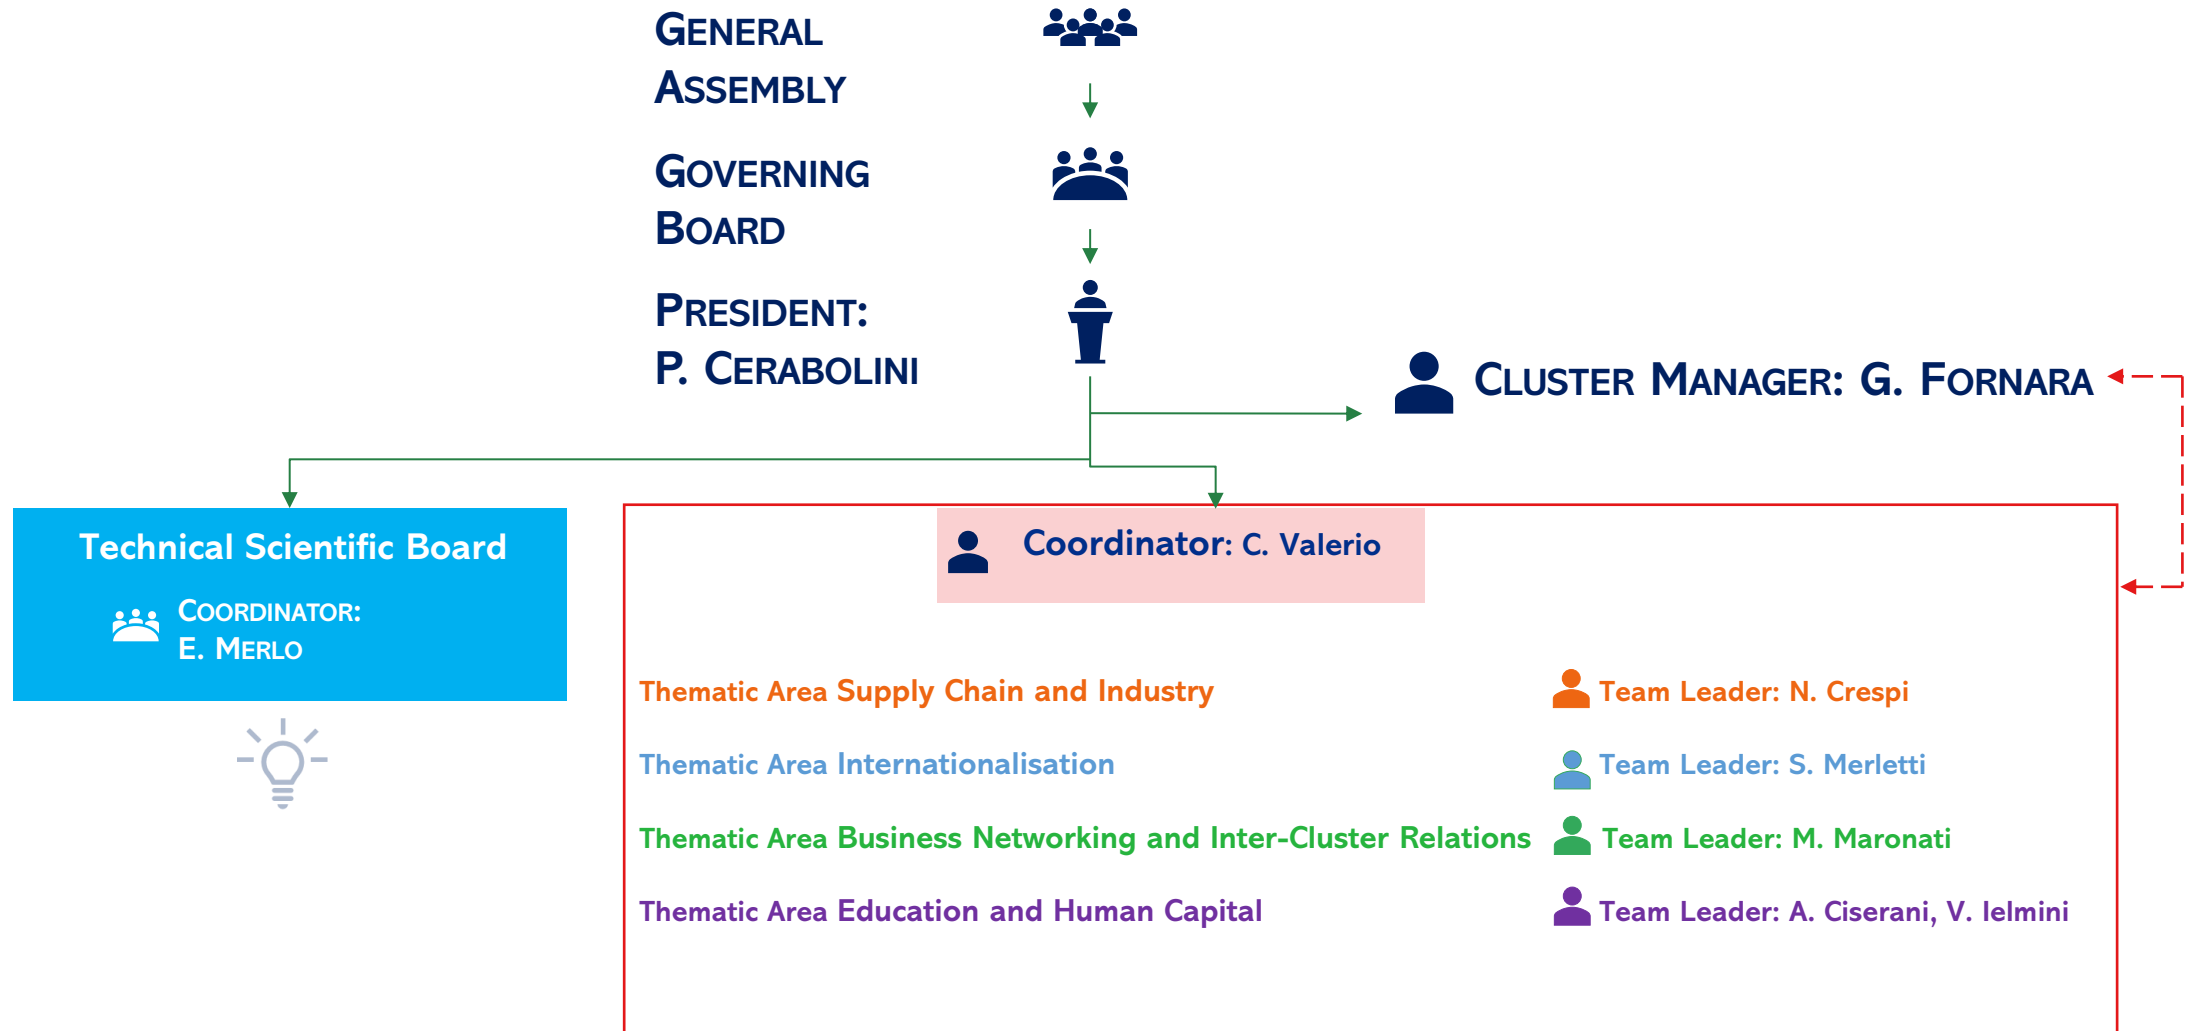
GENERAL ASSEMBLY

GOVERNING BOARD

PRESIDENT: P. CEROBOLINI

CLUSTER MANAGER: G. FORNARA

Technical Scientific Board

COORDINATOR: E. MERLO

Coordinator: C. Valerio

Thematic Area Supply Chain and Industry

Team Leader: N. Crespi

Thematic Area Internationalisation

Team Leader: S. Merletti

Thematic Area Business Networking and Inter-Cluster Relations

Team Leader: M. Maronati

Thematic Area Education and Human Capital

Team Leader: A. Ciserani, V. Ielmini